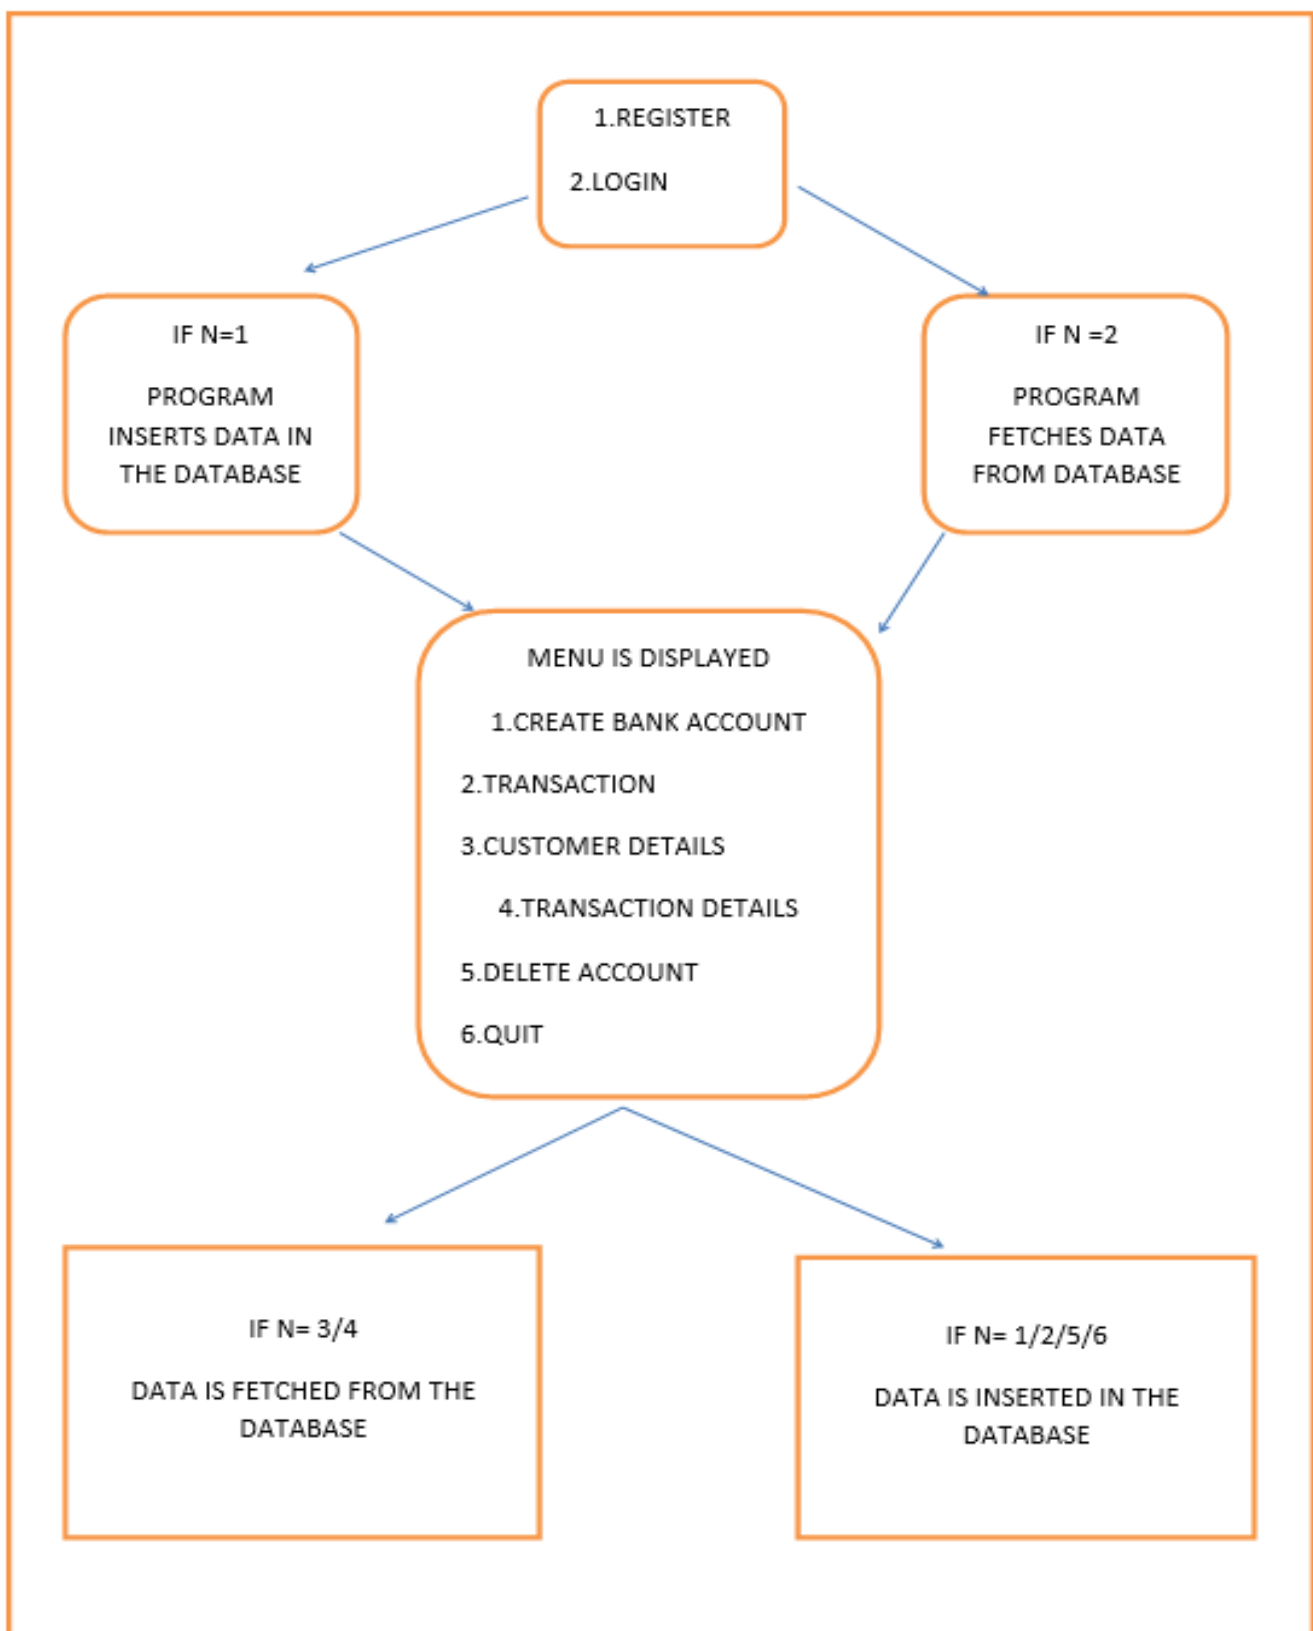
1.REGISTER

2.LOGIN

IF N=1

PROGRAM INSERTS DATA IN THE DATABASE

IF N =2

PROGRAM FETCHES DATA FROM DATABASE

MENU IS DISPLAYED

1.CREATE BANK ACCOUNT

2.TRANSACTION

3.CUSTOMER DETAILS

4.TRANSACTION DETAILS

5.DELETE ACCOUNT

6.QUIT

IF N= 3/4

DATA IS FETCHED FROM THE DATABASE

IF N= 1/2/5/6

DATA IS INSERTED IN THE DATABASE